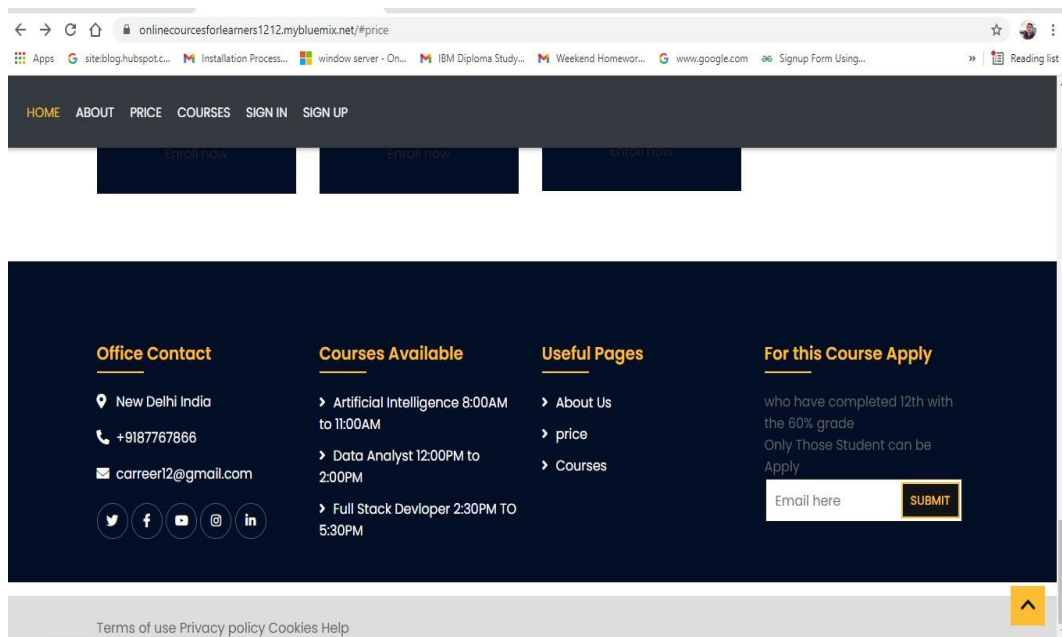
onlinecoursesforlearners1212.mybluemix.net/#price

Apps site:blog.hubspot.c... Installation Process... window server - On... IBM Diploma Study... Weekend Homewor... www.google.com Signup Form Using... » Reading list

HOME ABOUT PRICE COURSES SIGN IN SIGN UP

Enroll now Enroll now Enroll now

Office Contact

New Delhi India

+9187767866

carreer12@gmail.com

Courses Available

Artificial Intelligence 8:00AM to 11:00AM

Data Analyst 12:00PM to 2:00PM

Full Stack Devloper 2:30PM TO 5:30PM

Useful Pages

About Us

price

Courses

For this Course Apply

who have completed 12th with the 60% grade
Only Those Student can be Apply

Email here SUBMIT

Terms of use Privacy policy Cookies Help